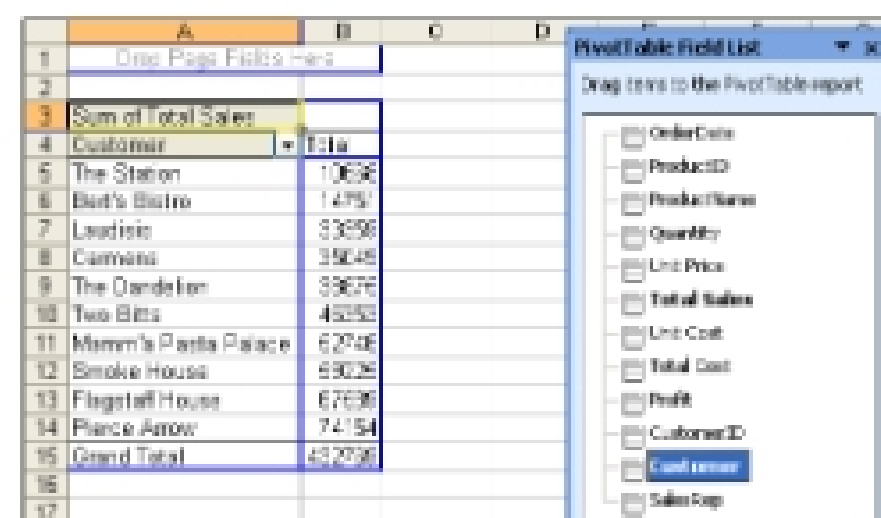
| | A | B | C | D |
|---|---|---|---|---|
| 1 | Drop Page Fields Here | | | |
| 2 | | | | |
| 3 | Sum of Total Sales | | | |
| 4 | Customer | Tota | | |
| 5 | The Station | 10698 | | |
| 6 | Bert's Bistro | 14797 | | |
| 7 | Laudisio | 33898 | | |
| 8 | Carmens | 35046 | | |
| 9 | The Dandelion | 39676 | | |
| 10 | Two Bits | 45252 | | |
| 11 | Mamm's Pasta Palace | 62746 | | |
| 12 | Smoke House | 69026 | | |
| 13 | Flagstaff House | 67686 | | |
| 14 | Pierce Arrow | 74154 | | |
| 15 | Grand Total | 452096 | | |
| 16 | | | | |
| 17 | | | | |

PivotTable Field List

Drag items to the PivotTable report

OrderDate
ProductID
ProductName
Quantity
Unit Price
Total Sales
Unit Cost
Total Cost
Profit
CustomerID
Customer
SalesRep